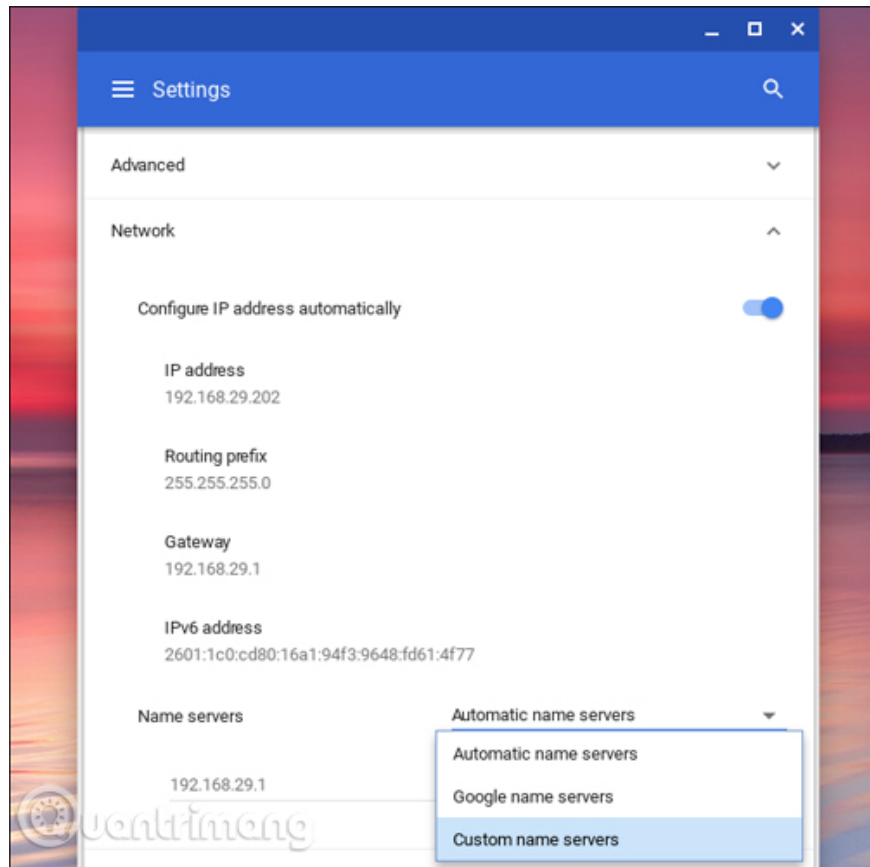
Settings

Advanced

Network

Configure IP address automatically

IP address
192.168.29.202

Routing prefix
255.255.255.0

Gateway
192.168.29.1

IPv6 address
2601:1c0:cd80:16a1:94f3:9648:fd61:4f77

Name servers
Automatic name servers

Automatic name servers
Google name servers
Custom name servers

192.168.29.1

uantrimang